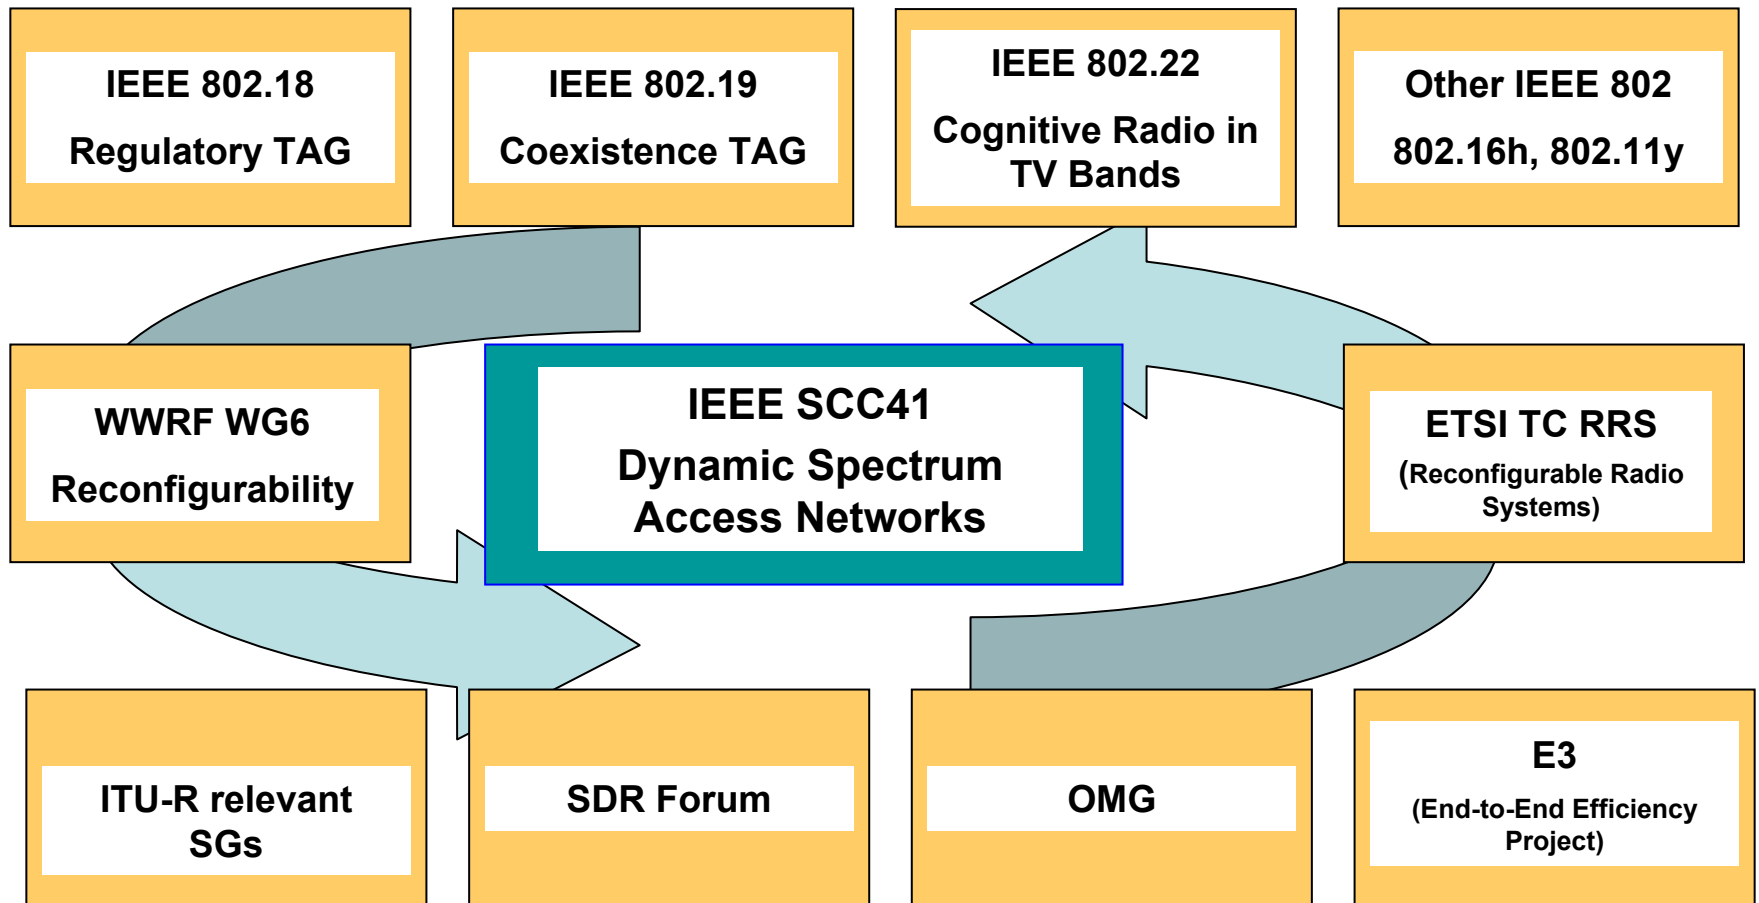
IEEE 802.18
Regulatory TAG

IEEE 802.19
Coexistence TAG

IEEE 802.22
Cognitive Radio in TV Bands

Other IEEE 802
802.16h, 802.11y

WWRF WG6
Reconfigurability

IEEE SCC41
Dynamic Spectrum Access Networks

ETSI TC RRS
(Reconfigurable Radio Systems)

ITU-R relevant SGs

SDR Forum

OMG

E3
(End-to-End Efficiency Project)